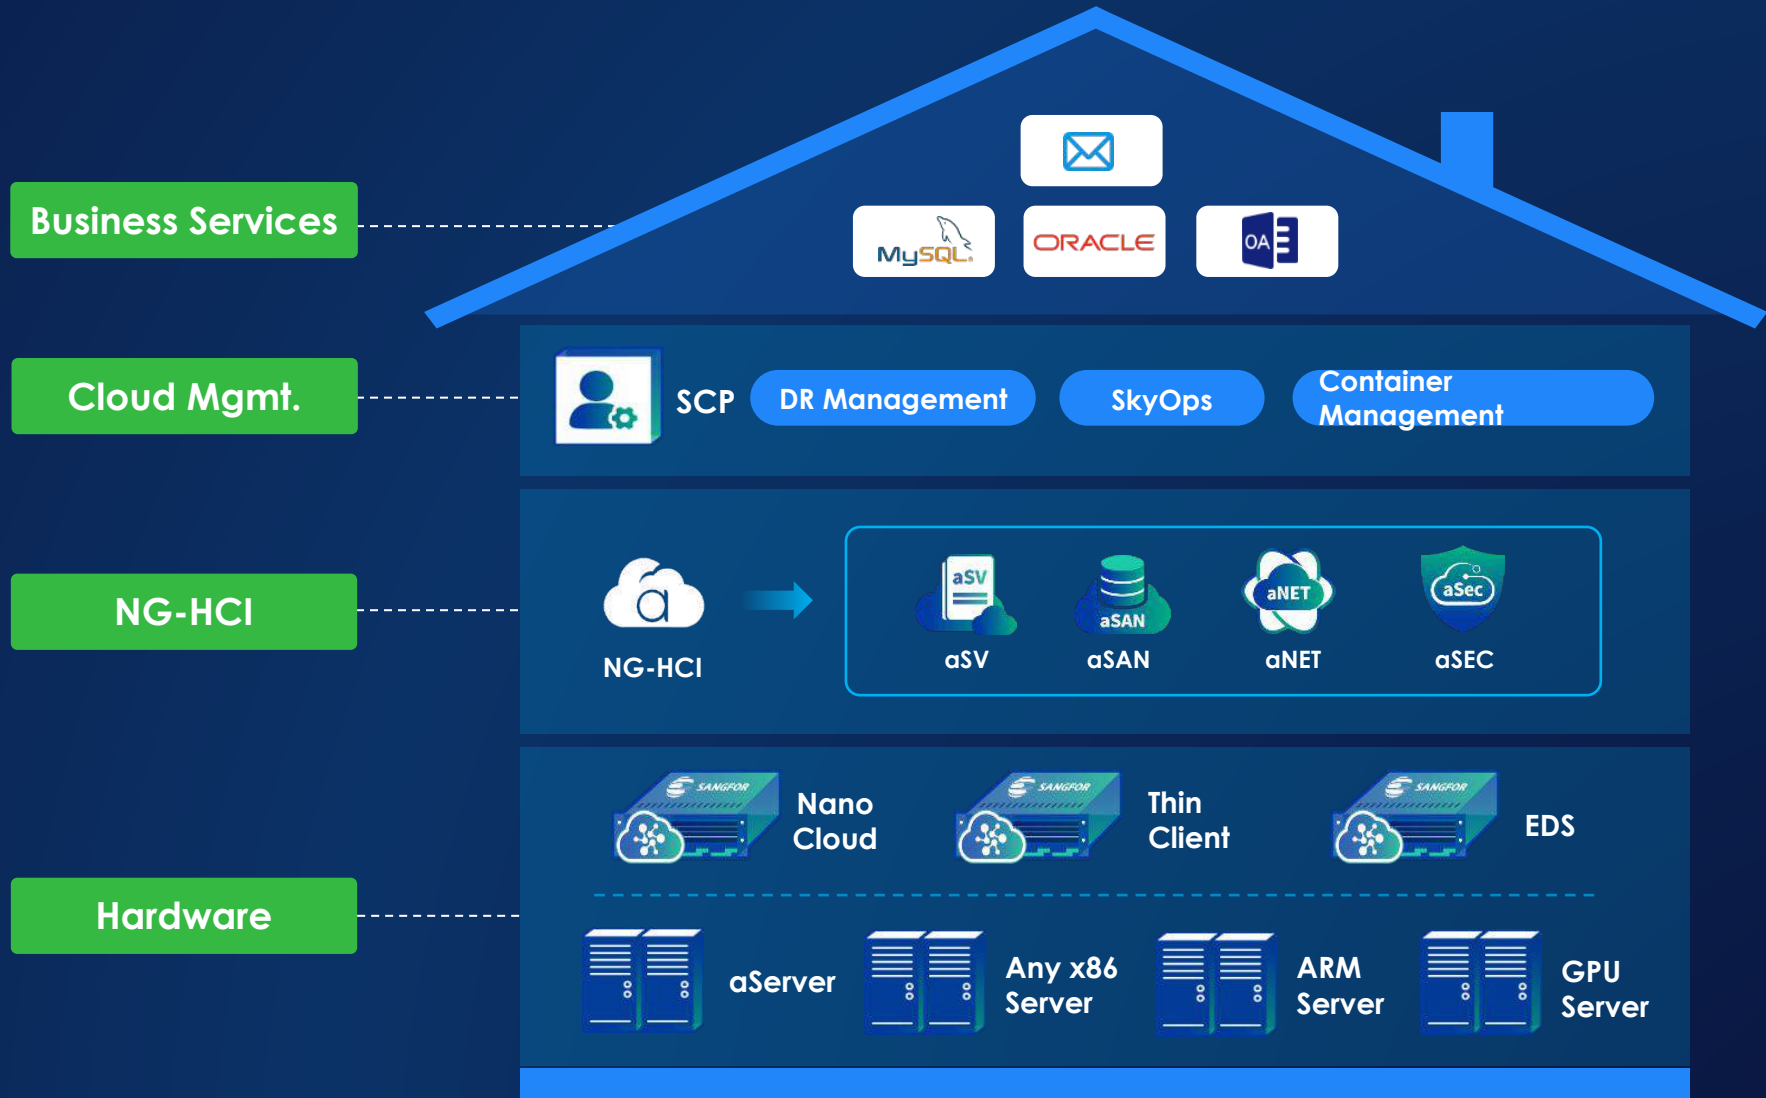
Business Services

MySQL

ORACLE

OA

Cloud Mgmt.

SCP

DR Management

SkyOps

Container Management

NG-HCI

NG-HCI

aSV

aSV

aSAN

aSAN

aNET

aNET

aSec

aSEC

Hardware

SANGFOR

Nano Cloud

SANGFOR

Thin Client

SANGFOR

EDS

aServer

Any x86 Server

ARM Server

GPU Server